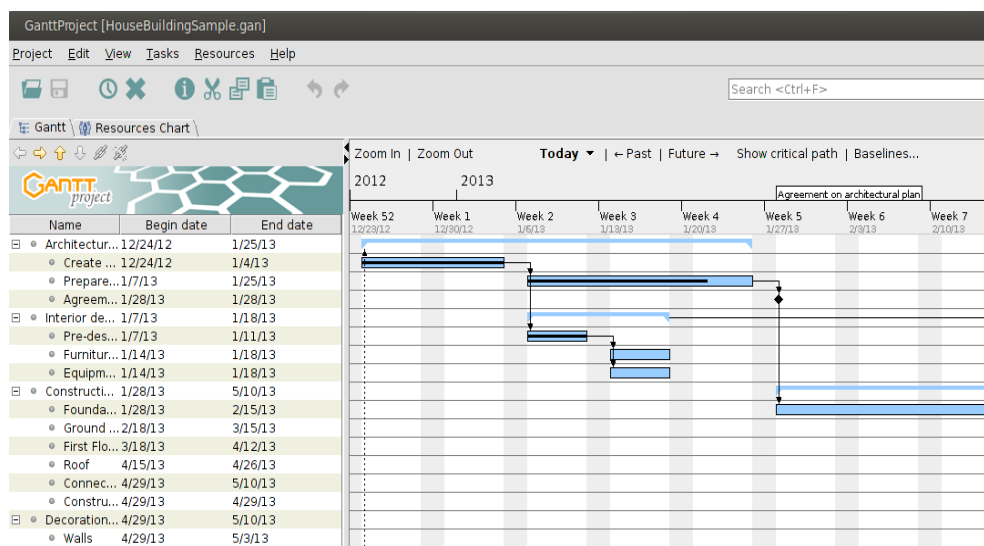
GanttProject [HouseBuildingSample.gan]

Project Edit View Tasks Resources Help

Search <Ctrl+F>

Gantt Resources Chart

GANTT project

Zoom In | Zoom Out Today ▾ | ← Past | Future → Show critical path | Baselines...

2012 2013

Agreement on architectural plan

Week 52 12/23/12 | Week 1 12/30/12 | Week 2 1/6/13 | Week 3 1/13/13 | Week 4 1/20/13 | Week 5 1/27/13 | Week 6 2/3/13 | Week 7 2/10/13

| Name | Begin date | End date |
|---|---|---|
| Architectur... | 12/24/12 | 1/25/13 |
| Create ... | 12/24/12 | 1/4/13 |
| Prepare... | 1/7/13 | 1/25/13 |
| Agreem... | 1/28/13 | 1/28/13 |
| Interior de... | 1/7/13 | 1/18/13 |
| Pre-des... | 1/7/13 | 1/11/13 |
| Furnitur... | 1/14/13 | 1/18/13 |
| Equipm... | 1/14/13 | 1/18/13 |
| Constructi... | 1/28/13 | 5/10/13 |
| Founda... | 1/28/13 | 2/15/13 |
| Ground ... | 2/18/13 | 3/15/13 |
| First Flo... | 3/18/13 | 4/12/13 |
| Roof | 4/15/13 | 4/26/13 |
| Connec... | 4/29/13 | 5/10/13 |
| Constru... | 4/29/13 | 4/29/13 |
| Decoration... | 4/29/13 | 5/10/13 |
| Walls | 4/29/13 | 5/3/13 |